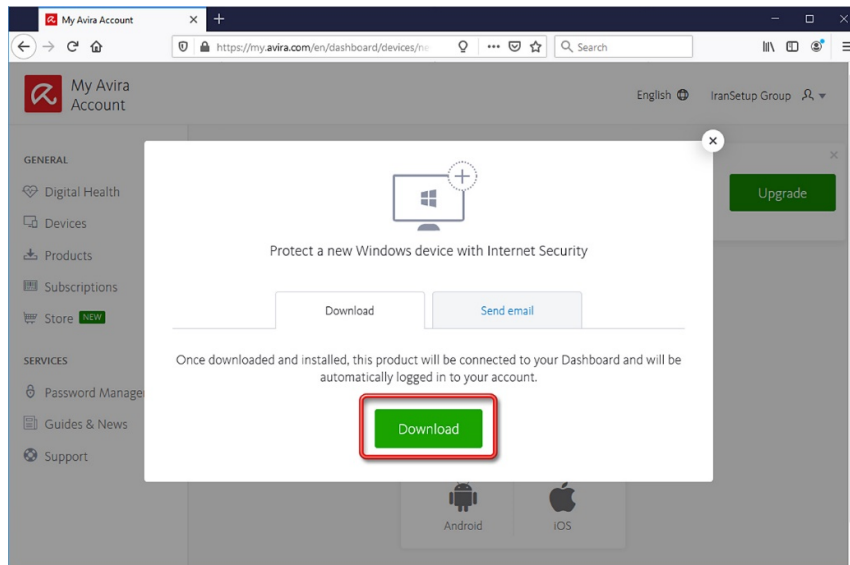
My Avira Account

https://my.avira.com/en/dashboard/devices/ne

Search

My Avira Account

English

IranSetup Group

GENERAL

Digital Health

Devices

Products

Subscriptions

Store NEW

SERVICES

Password Manager

Guides & News

Support

Upgrade

Protect a new Windows device with Internet Security

Download

Send email

Once downloaded and installed, this product will be connected to your Dashboard and will be automatically logged in to your account.

Download

Android

iOS